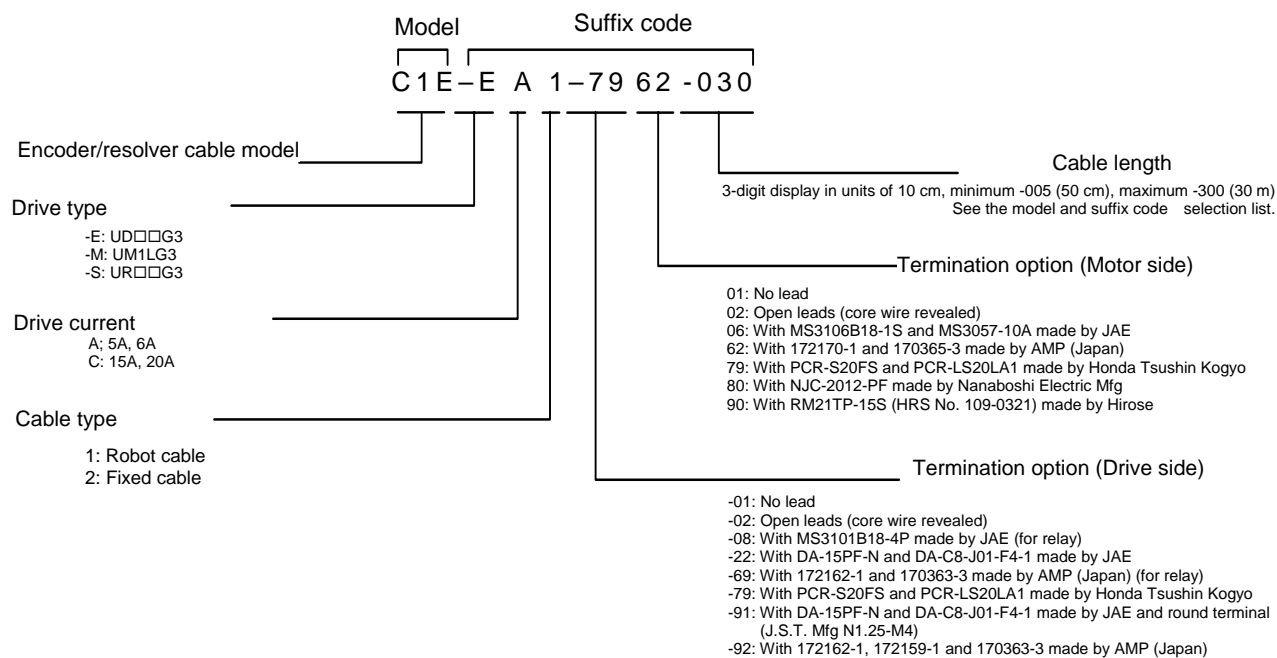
Model

Suffix code

C1E–E A 1–79 62 -030

Encoder/resolver cable model

Cable length

3-digit display in units of 10 cm, minimum -005 (50 cm), maximum -300 (30 m)
See the model and suffix code selection list.

Drive type

-E: UD□□G3
-M: UM1LG3
-S: UR□□G3

Termination option (Motor side)

01: No lead
02: Open leads (core wire revealed)
06: With MS3106B18-1S and MS3057-10A made by JAE
62: With 172170-1 and 170365-3 made by AMP (Japan)
79: With PCR-S20FS and PCR-LS20LA1 made by Honda Tsushin Kogyo
80: With NJC-2012-PF made by Nanaboshi Electric Mfg
90: With RM21TP-15S (HRS No. 109-0321) made by Hirose

Drive current

A; 5A, 6A
C: 15A, 20A

Cable type

1: Robot cable
2: Fixed cable

Termination option (Drive side)

-01: No lead
-02: Open leads (core wire revealed)
-08: With MS3101B18-4P made by JAE (for relay)
-22: With DA-15PF-N and DA-C8-J01-F4-1 made by JAE
-69: With 172162-1 and 170363-3 made by AMP (Japan) (for relay)
-79: With PCR-S20FS and PCR-LS20LA1 made by Honda Tsushin Kogyo
-91: With DA-15PF-N and DA-C8-J01-F4-1 made by JAE and round terminal (J.S.T. Mfg N1.25-M4)
-92: With 172162-1, 172159-1 and 170363-3 made by AMP (Japan)